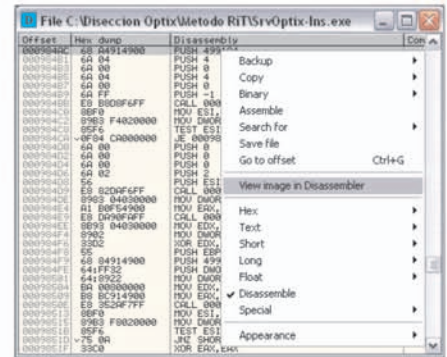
File C:\Diseccion Optix\Metodo RiT\SrvOptix-Ins.exe

| Offset | Hex dump | Disassembly | Com |
|---|---|---|---|
| 0040494C | 68 A4914900 | PUSH 4991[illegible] | |
| | 6A 04 | PUSH 4 | |
| | 6A 00 | PUSH 0 | |
| | 6A 04 | PUSH 4 | |
| | 6A 00 | PUSH 0 | |
| | 6A FF | PUSH -1 | |
| | E8 B8D8F6FF | CALL 00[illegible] | |
| | 8BF0 | MOV ESI,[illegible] | |
| | 89B3 F4020000 | MOV DWOR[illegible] | |
| | 85F6 | TEST ESI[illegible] | |
| | 0F84 CA000000 | JE 00498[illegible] | |
| | 6A 00 | PUSH 0 | |
| | 6A 00 | PUSH 0 | |
| | 6A 00 | PUSH 0 | |
| | 6A 02 | PUSH 2 | |
| | 56 | PUSH ESI | |
| | E8 82DAF6FF | CALL 00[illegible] | |
| | 8983 04030000 | MOV DWOR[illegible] | |
| | A1 B0F64900 | MOV EAX,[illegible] | |
| | E8 DA90FAFF | CALL 00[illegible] | |
| | 8B93 04030000 | MOV EDX,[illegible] | |
| | 8902 | MOV DWOR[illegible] | |
| | 33D2 | XOR EDX,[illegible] | |
| | 55 | PUSH EBP | |
| | 68 04914900 | PUSH 499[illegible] | |
| | 64:FF32 | PUSH DWO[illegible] | |
| | 64:8922 | MOV DWOR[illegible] | |
| | BA 00000000 | MOV EDX,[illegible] | |
| | B8 8C914900 | MOV EAX,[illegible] | |
| | E8 352AF7FF | CALL 00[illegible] | |
| | 8BF0 | MOV ESI,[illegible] | |
| | 89B3 F8020000 | MOV DWOR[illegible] | |
| | 85F6 | TEST ESI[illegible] | |
| | 75 0A | JNZ SHOR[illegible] | |
| | 33C0 | XOR EAX,EAX | |

Backup
Copy
Binary
Assemble
Search for
Save file
Go to offset Ctrl+G
View image in Disassembler
Hex
Text
Short
Long
Float
Disassemble
Special
Appearance